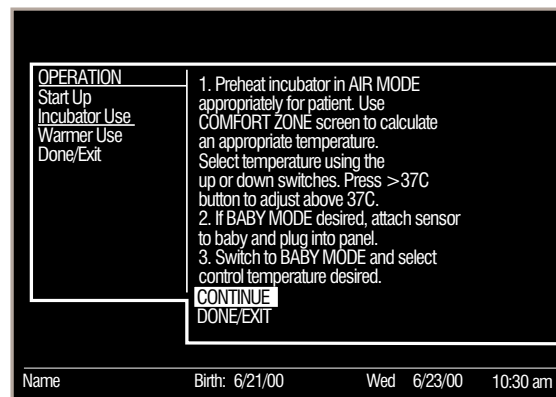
OPERATION
Start Up
Incubator Use
Warmer Use
Done/Exit

1. Preheat incubator in AIR MODE appropriately for patient. Use COMFORT ZONE screen to calculate an appropriate temperature. Select temperature using the up or down switches. Press >37C button to adjust above 37C.
2. If BABY MODE desired, attach sensor to baby and plug into panel.
3. Switch to BABY MODE and select control temperature desired.

CONTINUE
DONE/EXIT

Name Birth: 6/21/00 Wed 6/23/00 10:30 am